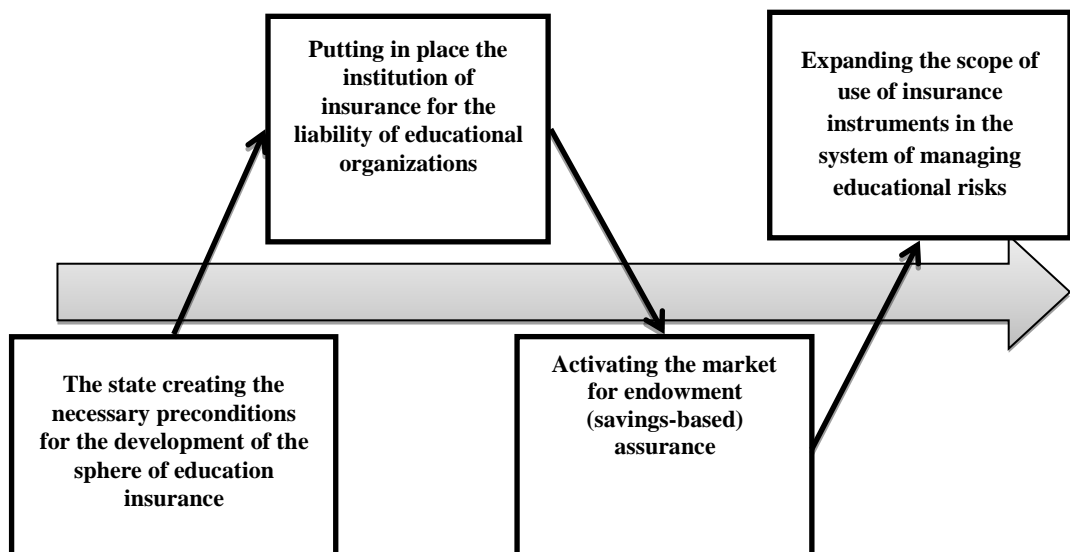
The state creating the necessary preconditions for the development of the sphere of education insurance

Putting in place the institution of insurance for the liability of educational organizations

Activating the market for endowment (savings-based) assurance

Expanding the scope of use of insurance instruments in the system of managing educational risks